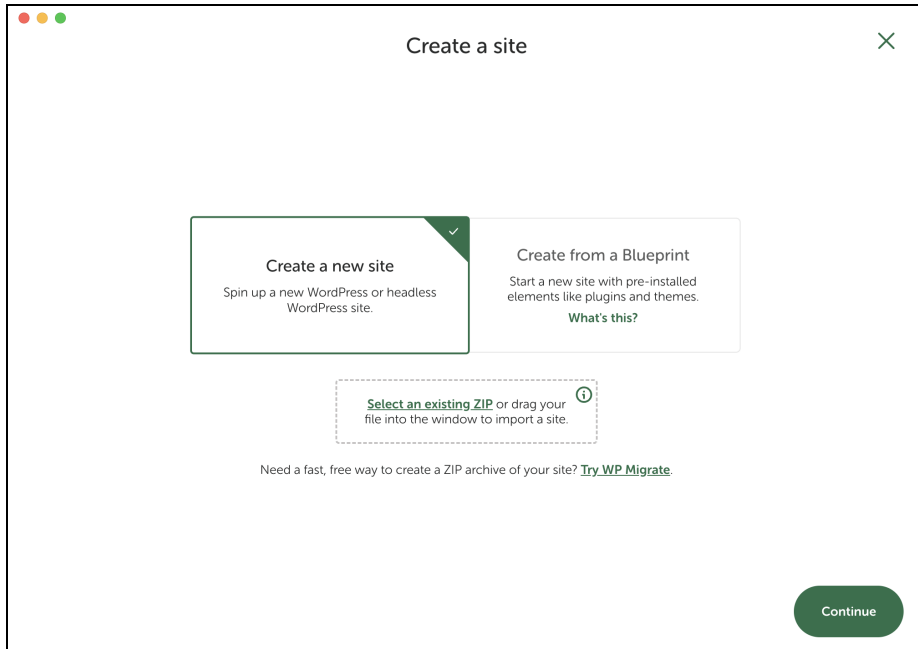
Create a site

Create a new site
Spin up a new WordPress or headless WordPress site.

Create from a Blueprint
Start a new site with pre-installed elements like plugins and themes.
What's this?

Select an existing ZIP or drag your file into the window to import a site.

Need a fast, free way to create a ZIP archive of your site? Try WP Migrate.

Continue